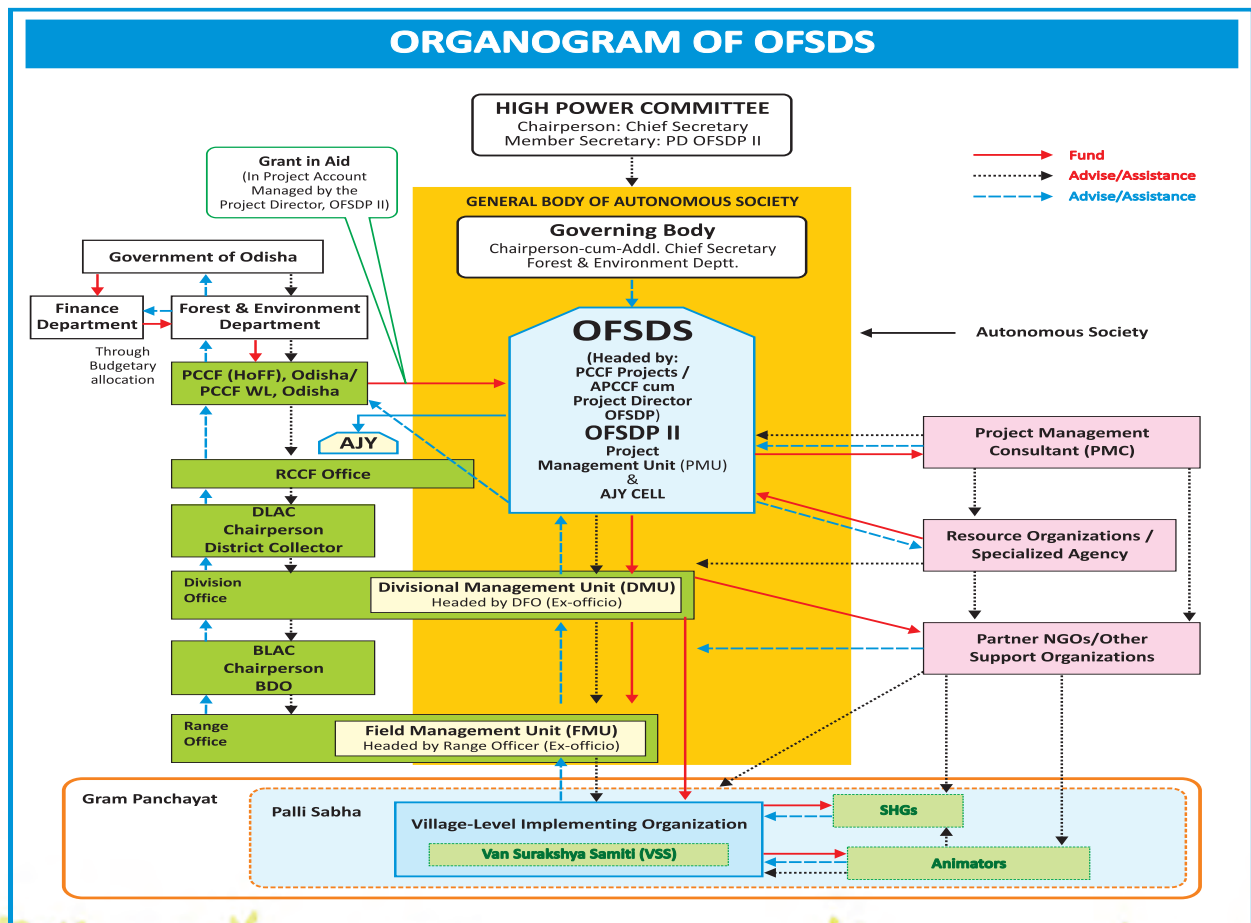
ORGANOGRAM OF OFSDS

HIGH POWER COMMITTEE
Chairperson: Chief Secretary
Member Secretary: PD OFSDP II

Fund
Advise/Assistance
Advise/Assistance

Grant in Aid
(In Project Account Managed by the Project Director, OFSDP II)

GENERAL BODY OF AUTONOMOUS SOCIETY

Governing Body
Chairperson-cum-Addl. Chief Secretary
Forest & Environment Deptt.

Government of Odisha

Finance Department

Forest & Environment Department

Through Budgetary allocation

PCCF (HoFF), Odisha/ PCCF WL, Odisha

OFSDS
(Headed by: PCCF Projects / APCCF cum Project Director OFSDP)
OFSDP II
Project Management Unit (PMU)
&
AJY CELL

Autonomous Society

AJY

RCCF Office

DLAC Chairperson District Collector

Project Management Consultant (PMC)

Resource Organizations / Specialized Agency

Division Office

Divisional Management Unit (DMU)
Headed by DFO (Ex-officio)

Partner NGOs/Other Support Organizations

BLAC Chairperson BDO

Range Office

Field Management Unit (FMU)
Headed by Range Officer (Ex-officio)

Gram Panchayat

Palli Sabha

Village-Level Implementing Organization

Van Surakshya Samiti (VSS)

SHGs

Animators